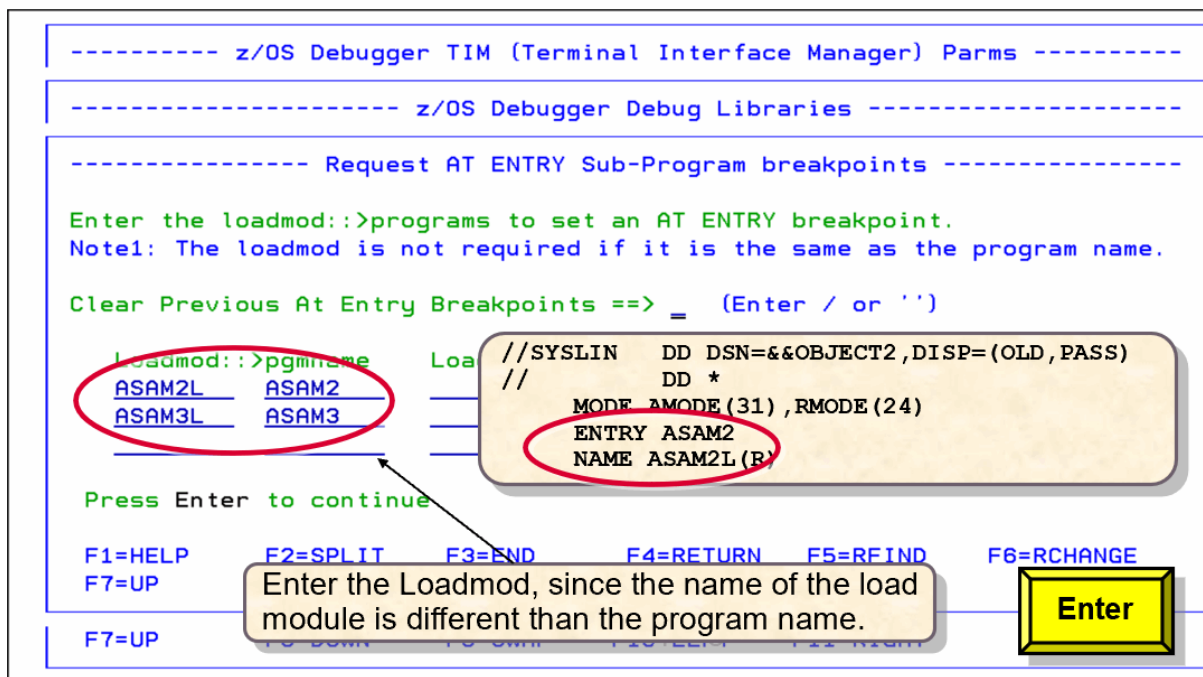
---------- z/OS Debugger TIM (Terminal Interface Manager) Parms ----------

--------------------- z/OS Debugger Debug Libraries --------------------

---------------- Request AT ENTRY Sub-Program breakpoints ----------------

Enter the loadmod::>programs to set an AT ENTRY breakpoint.
Note1: The loadmod is not required if it is the same as the program name.

Clear Previous At Entry Breakpoints ==> _ (Enter / or '')

Loadmod::>pgmname Loa

ASAM2L ASAM2

ASAM3L ASAM3

//SYSLIN DD DSN=&&OBJECT2,DISP=(OLD,PASS)
// DD *
MODE AMODE(31),RMODE(24)
ENTRY ASAM2
NAME ASAM2L(R)

Press Enter to continue

F1=HELP F2=SPLIT F3=END F4=RETURN F5=RFIND F6=RCHANGE
F7=UP

Enter the Loadmod, since the name of the load module is different than the program name.

Enter

F7=UP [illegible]